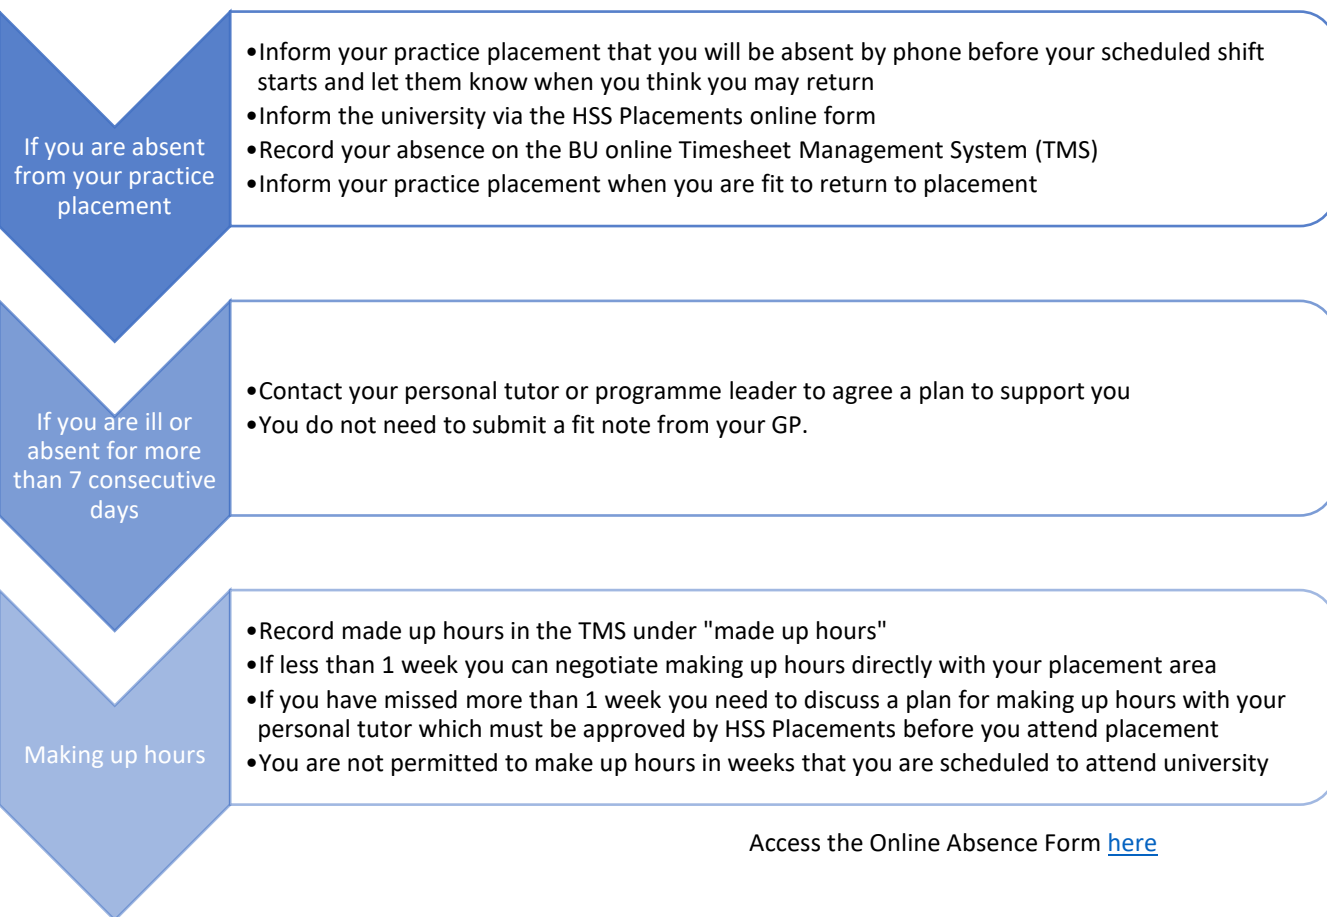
If you are absent from your practice placement

•Inform your practice placement that you will be absent by phone before your scheduled shift starts and let them know when you think you may return
•Inform the university via the HSS Placements online form
•Record your absence on the BU online Timesheet Management System (TMS)
•Inform your practice placement when you are fit to return to placement

If you are ill or absent for more than 7 consecutive days

•Contact your personal tutor or programme leader to agree a plan to support you
•You do not need to submit a fit note from your GP.

Making up hours

•Record made up hours in the TMS under "made up hours"
•If less than 1 week you can negotiate making up hours directly with your placement area
•If you have missed more than 1 week you need to discuss a plan for making up hours with your personal tutor which must be approved by HSS Placements before you attend placement
•You are not permitted to make up hours in weeks that you are scheduled to attend university

Access the Online Absence Form here